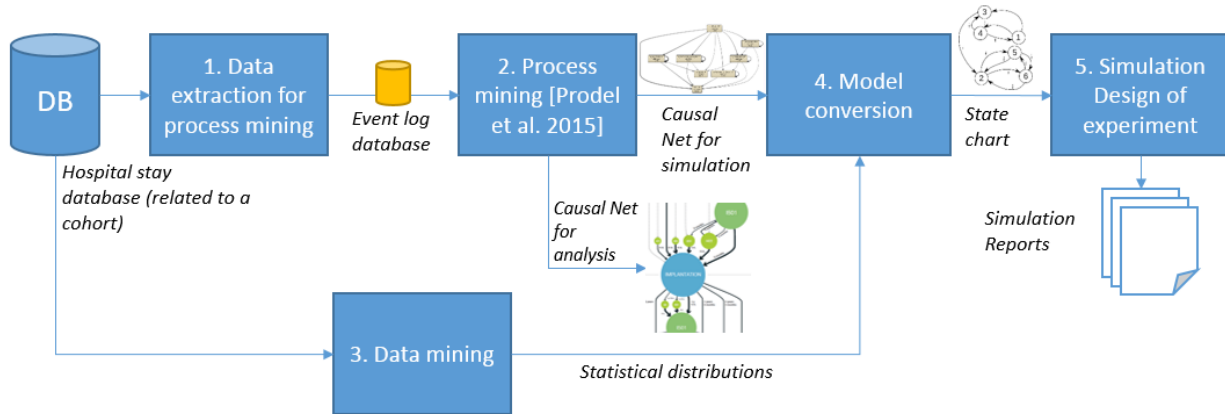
DB

1. Data extraction for process mining

Event log database

2. Process mining [Prodel et al. 2015]

Causal Net for simulation

4. Model conversion

State chart

5. Simulation Design of experiment

Hospital stay database (related to a cohort)

Causal Net for analysis

IMPLANTATION

Simulation Reports

3. Data mining

Statistical distributions